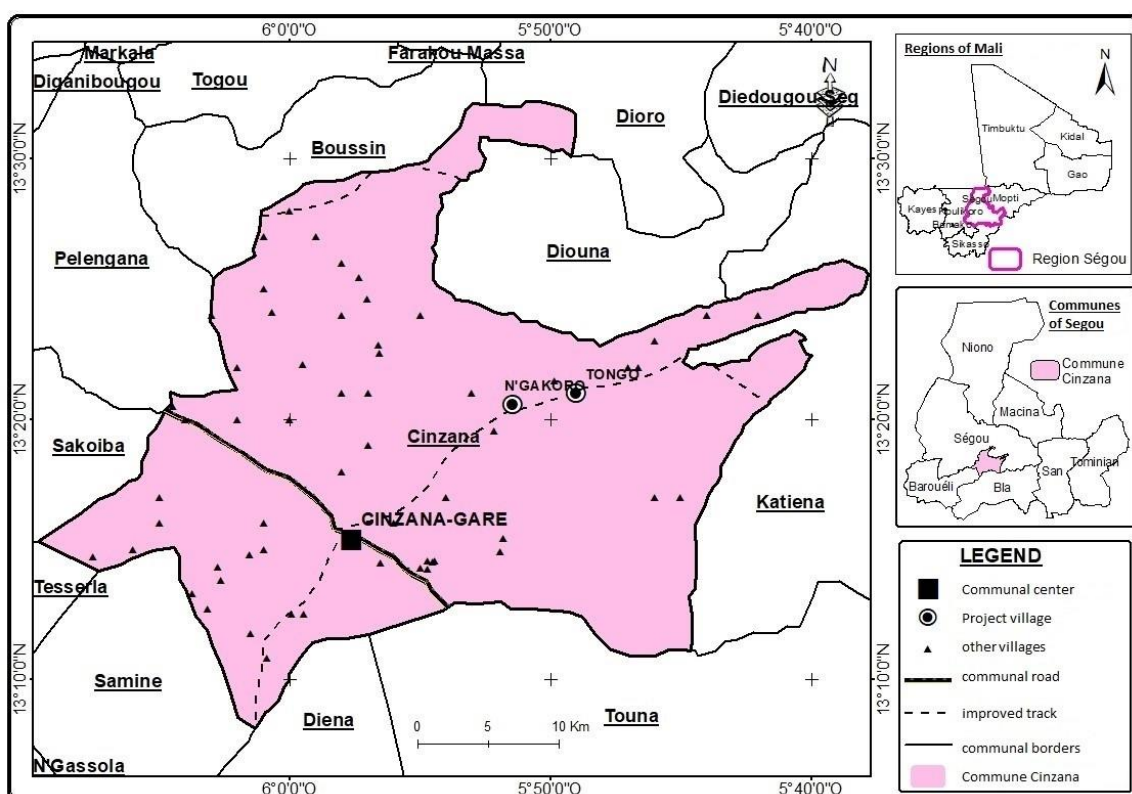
6°0'0"O 5°50'0"O 5°40'0"O

Markala
Diganibougou
Togou
Farakou Massa
Dioro
Diedougou Seg
N
Boussin
13°30'0"N
13°30'0"N
Pelengana
Diouna
N'GAKORO
TONGO
13°20'0"N
13°20'0"N
Sakoiba
Cinzana
Katiena
CINZANA-GARE
Tesseria
Samine
13°10'0"N
13°10'0"N
Diena
0 5 10 Km
Touna
N'Gassola
6°0'0"O 5°50'0"O 5°40'0"O

Regions of Mali
N
Timbuktu
Kidal
Gao
Kayes
Koulikoro
Ségou
Mopti
Bamako
Sikasso
Region Ségou

Communes of Segou
Niono
Commune Cinzana
Macina
Ségou
Tominian
San
Barouéli
Bla

LEGEND
Communal center
Project village
other villages
communal road
improved track
communal borders
Commune Cinzana